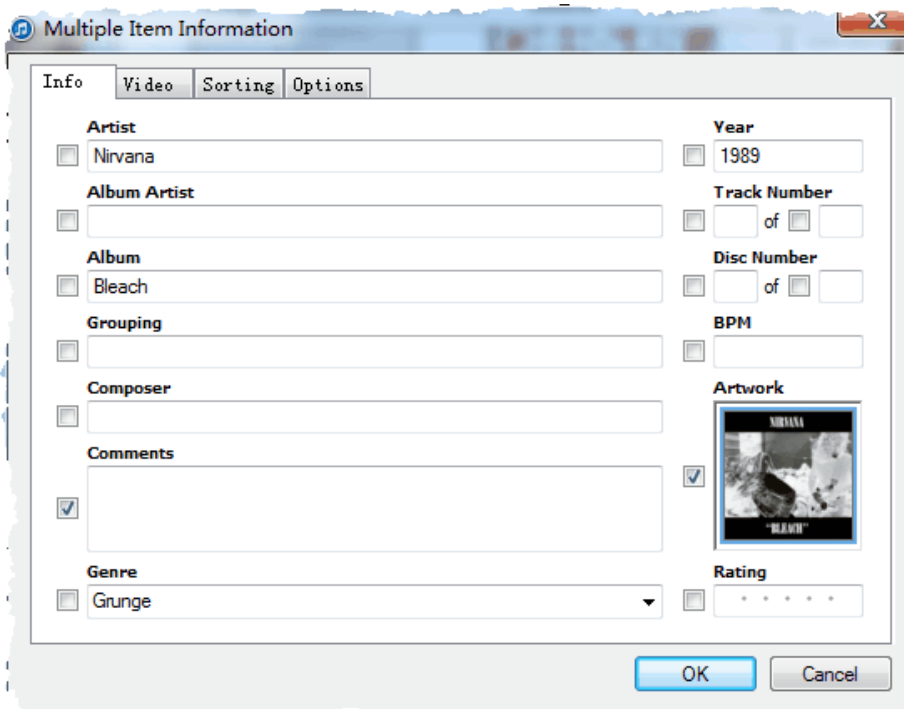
Multiple Item Information

Info | Video | Sorting | Options

Artist
Nirvana

Year
1989

Album Artist

Track Number
of

Album
Bleach

Disc Number
of

Grouping

BPM

Composer

Artwork

NIRVANA
"BLEACH"

Comments

Genre
Grunge

Rating

OK
Cancel